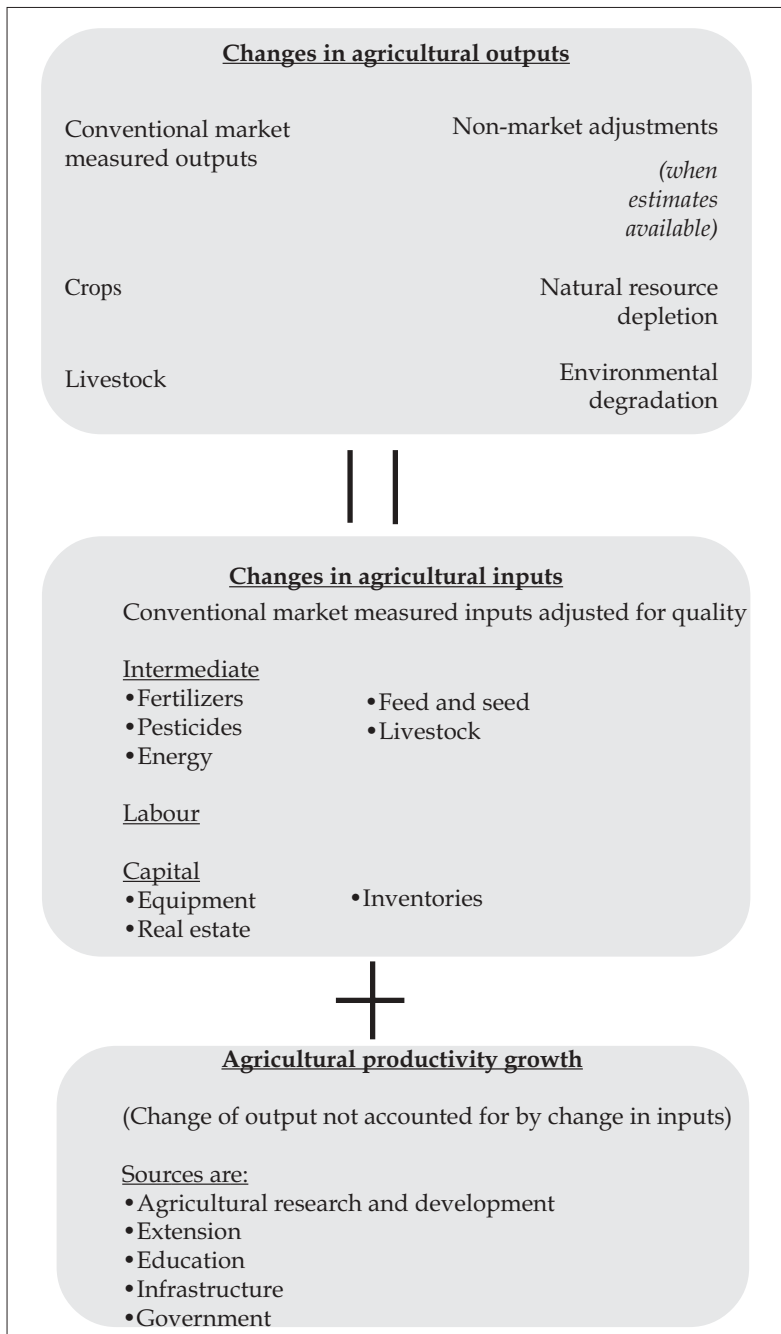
Changes in agricultural outputs

Conventional market measured outputs

Non-market adjustments

(when estimates available)

Crops

Natural resource depletion

Livestock

Environmental degradation

=

Changes in agricultural inputs

Conventional market measured inputs adjusted for quality

Intermediate
•Fertilizers
•Pesticides
•Energy

•Feed and seed
•Livestock

Labour

Capital
•Equipment
•Real estate

•Inventories

+

Agricultural productivity growth

(Change of output not accounted for by change in inputs)

Sources are:
•Agricultural research and development
•Extension
•Education
•Infrastructure
•Government